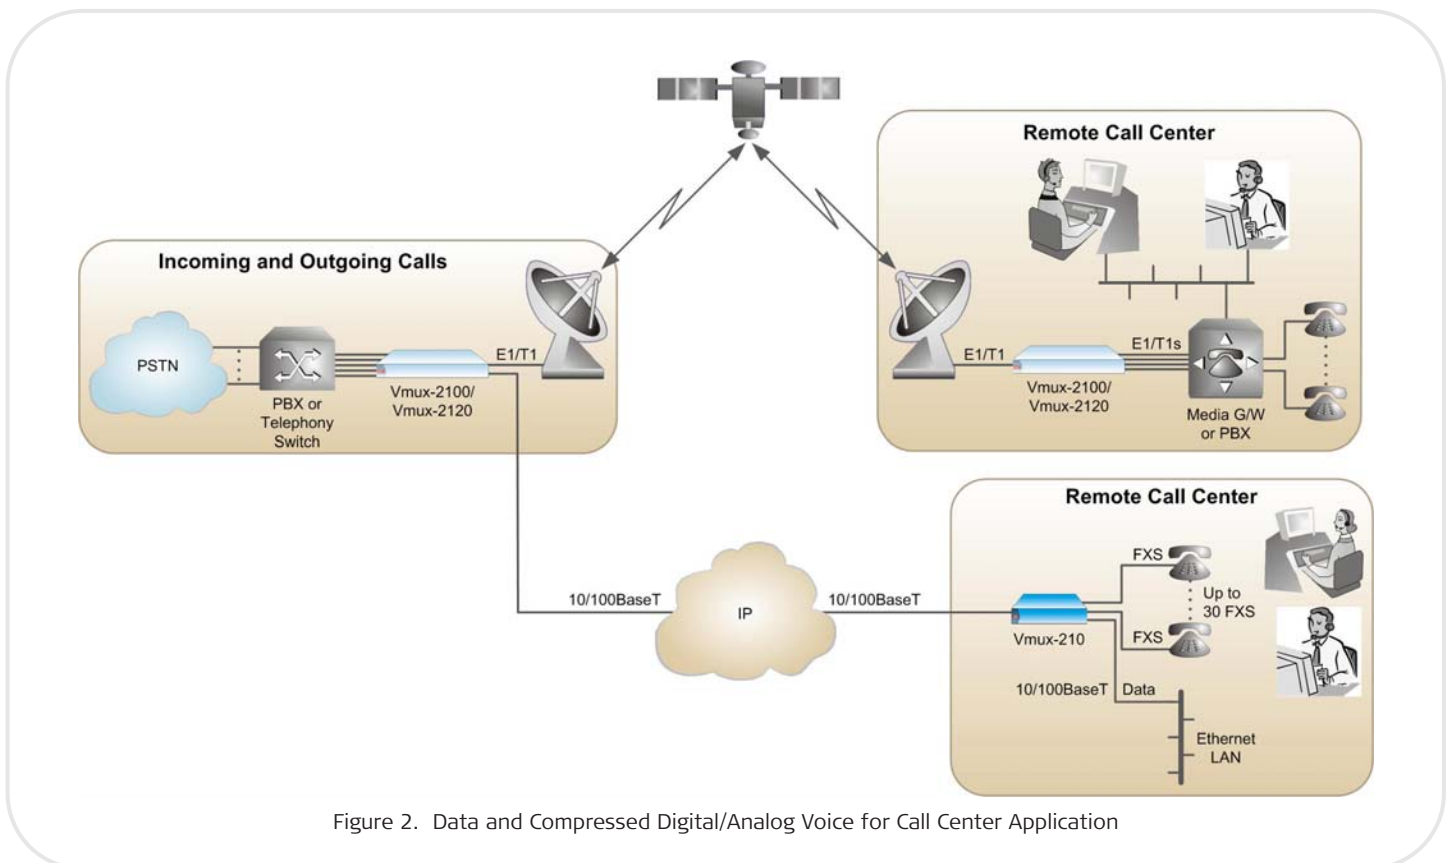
Remote Call Center

Incoming and Outgoing Calls

PSTN

PBX or Telephony Switch

Vmux-2100/ Vmux-2120

E1/T1

E1/T1

Vmux-2100/ Vmux-2120

E1/T1s

Media G/W or PBX

Remote Call Center

FXS

Up to 30 FXS

FXS

Vmux-210

10/100BaseT

IP

10/100BaseT

10/100BaseT

Data

Ethernet LAN

Figure 2. Data and Compressed Digital/Analog Voice for Call Center Application